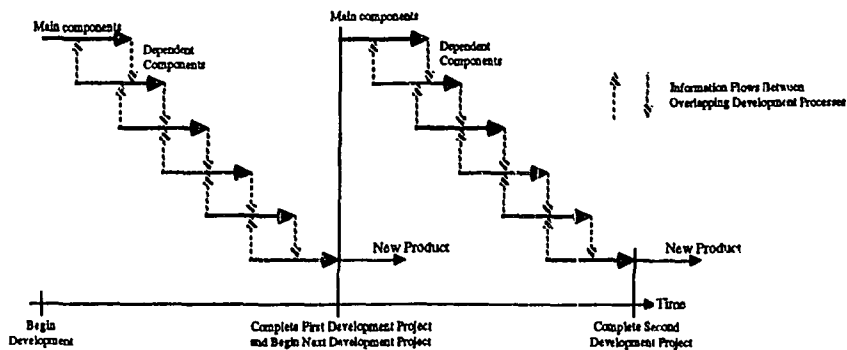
Main components

Dependent Components

Main components

Dependent Components

Information Flows Between Overlapping Development Processes

New Product

New Product

Time

Begin Development

Complete First Development Project and Begin Next Development Project

Complete Second Development Project